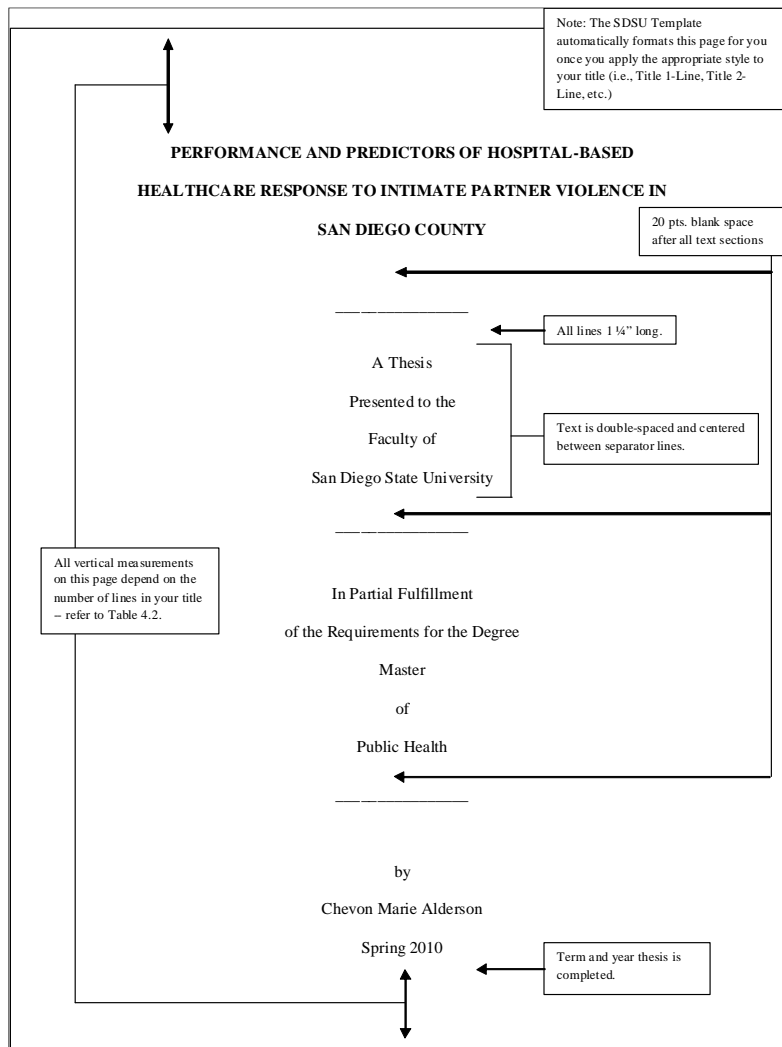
Note: The SDSU Template automatically formats this page for you once you apply the appropriate style to your title (i.e., Title 1-Line, Title 2-Line, etc.)

PERFORMANCE AND PREDICTORS OF HOSPITAL-BASED HEALTHCARE RESPONSE TO INTIMATE PARTNER VIOLENCE IN SAN DIEGO COUNTY

20 pts. blank space after all text sections

All lines 1 ¼" long.

A Thesis

Presented to the

Faculty of

San Diego State University

Text is double-spaced and centered between separator lines.

All vertical measurements on this page depend on the number of lines in your title – refer to Table 4.2.

In Partial Fulfillment

of the Requirements for the Degree

Master

of

Public Health

by

Chevon Marie Alderson

Spring 2010

Term and year thesis is completed.